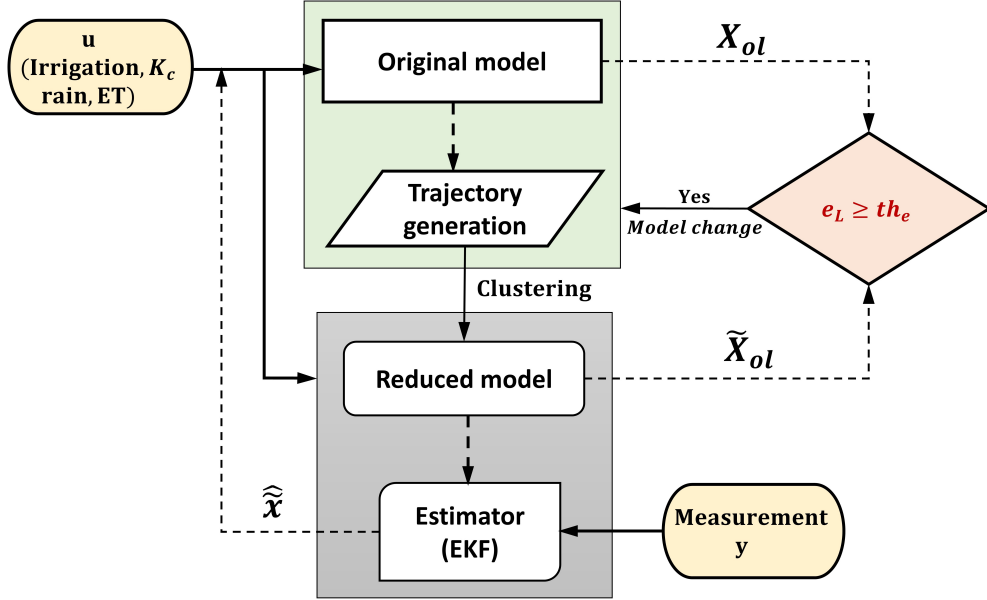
u
(Irrigation, $K_c$
rain, ET)

Original model

$X_{ol}$

Trajectory generation

Yes
Model change

$e_L \geq th_e$

Clustering

Reduced model

$\widetilde{X}_{ol}$

$\widehat{\widetilde{x}}$

Estimator
(EKF)

Measurement
y